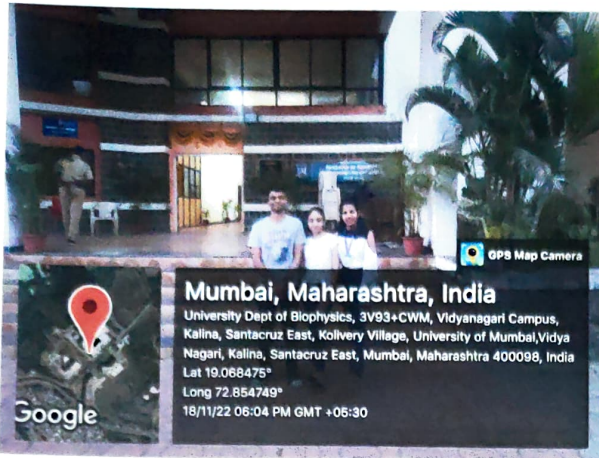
GPS Map Camera

Google

Mumbai, Maharashtra, India
University Dept of Biophysics, 3V93+CWM, Vidyanagari Campus, Kalina, Santacruz East, Kolivery Village, University of Mumbai,Vidya Nagari, Kalina, Santacruz East, Mumbai, Maharashtra 400098, India
Lat 19.068475°
Long 72.854749°
18/11/22 06:04 PM GMT +05:30